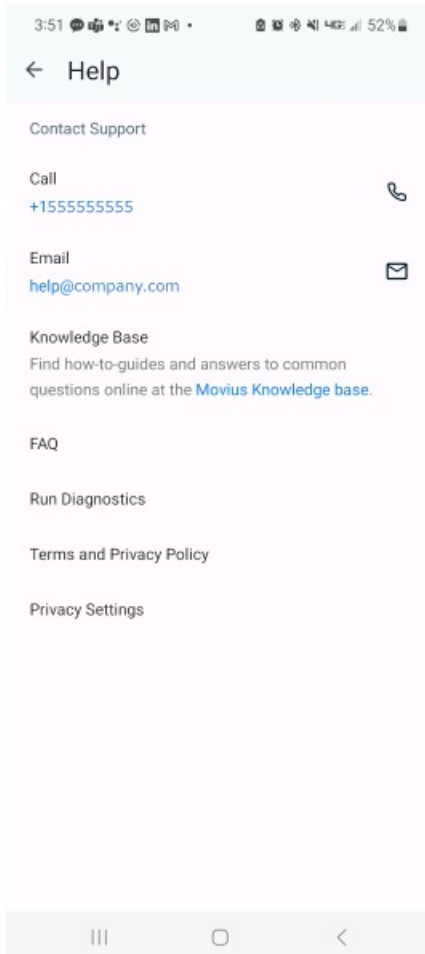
3:51 52%

Help

Contact Support

Call
+1555555555

Email
help@company.com

Knowledge Base
Find how-to-guides and answers to common questions online at the Movius Knowledge base.

FAQ

Run Diagnostics

Terms and Privacy Policy

Privacy Settings